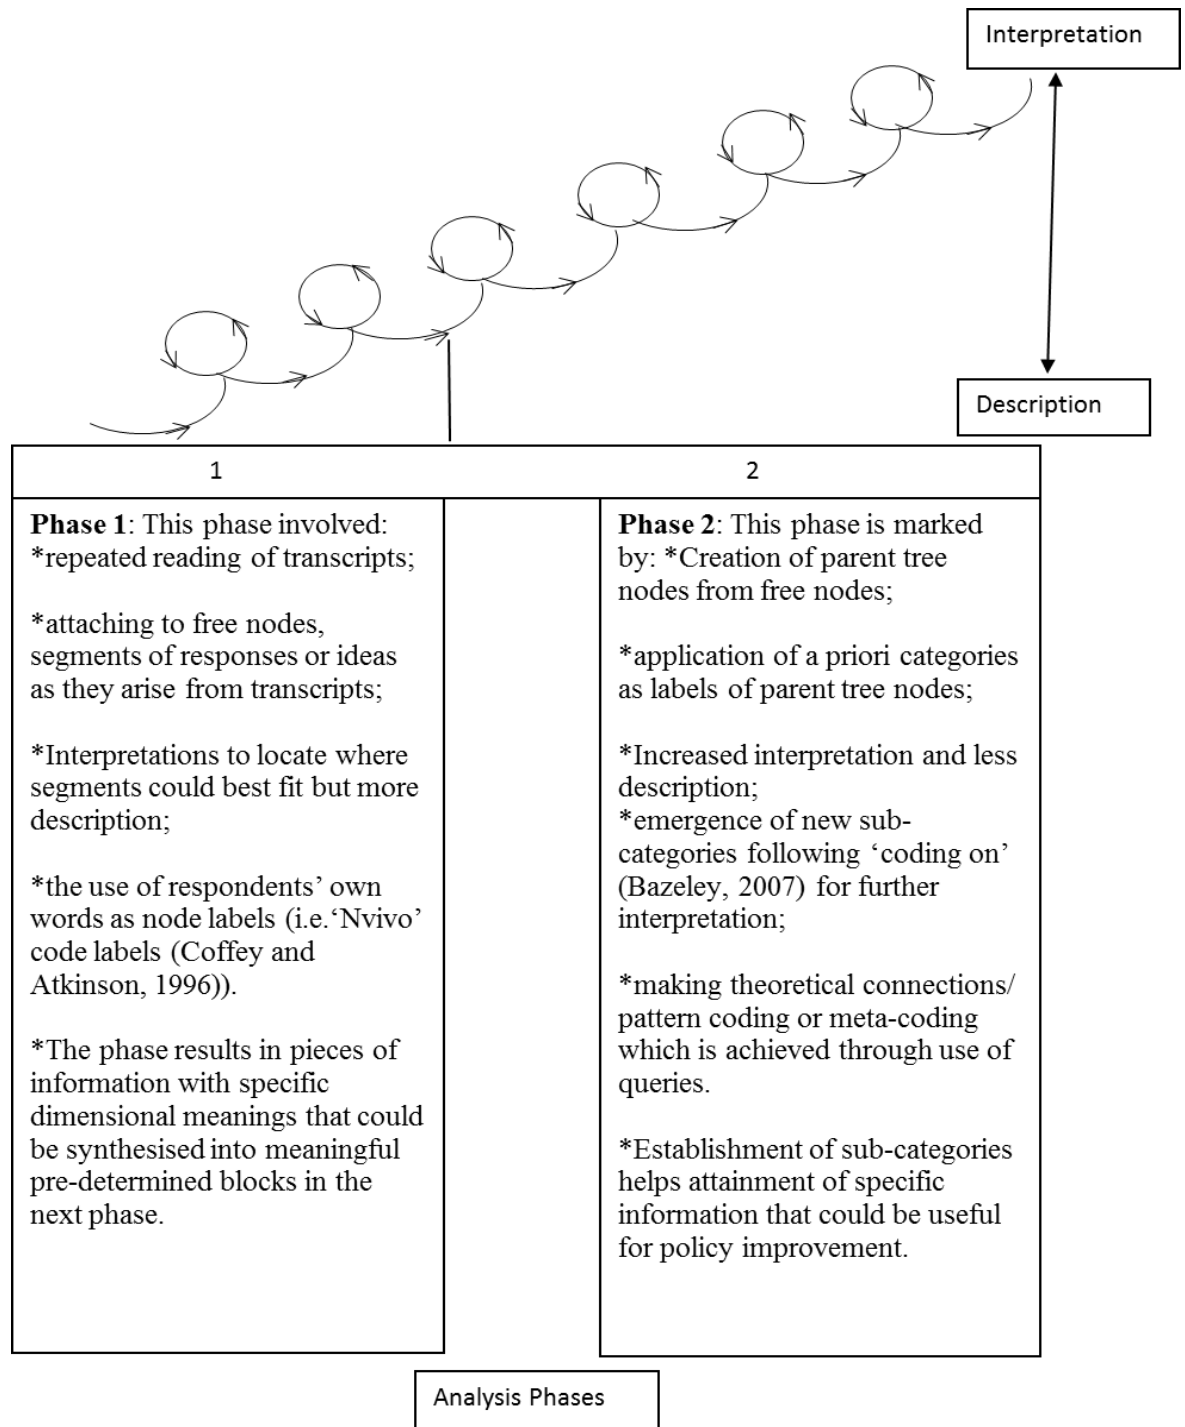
Interpretation

Description

| 1 | 2 |
|---|---|
| **Phase 1**: This phase involved: *repeated reading of transcripts; *attaching to free nodes, segments of responses or ideas as they arise from transcripts; *Interpretations to locate where segments could best fit but more description; *the use of respondents' own words as node labels (i.e.'Nvivo' code labels (Coffey and Atkinson, 1996)). *The phase results in pieces of information with specific dimensional meanings that could be synthesised into meaningful pre-determined blocks in the next phase. | **Phase 2**: This phase is marked by: *Creation of parent tree nodes from free nodes; *application of a priori categories as labels of parent tree nodes; *Increased interpretation and less description; *emergence of new sub-categories following 'coding on' (Bazeley, 2007) for further interpretation; *making theoretical connections/ pattern coding or meta-coding which is achieved through use of queries. *Establishment of sub-categories helps attainment of specific information that could be useful for policy improvement. |

Analysis Phases